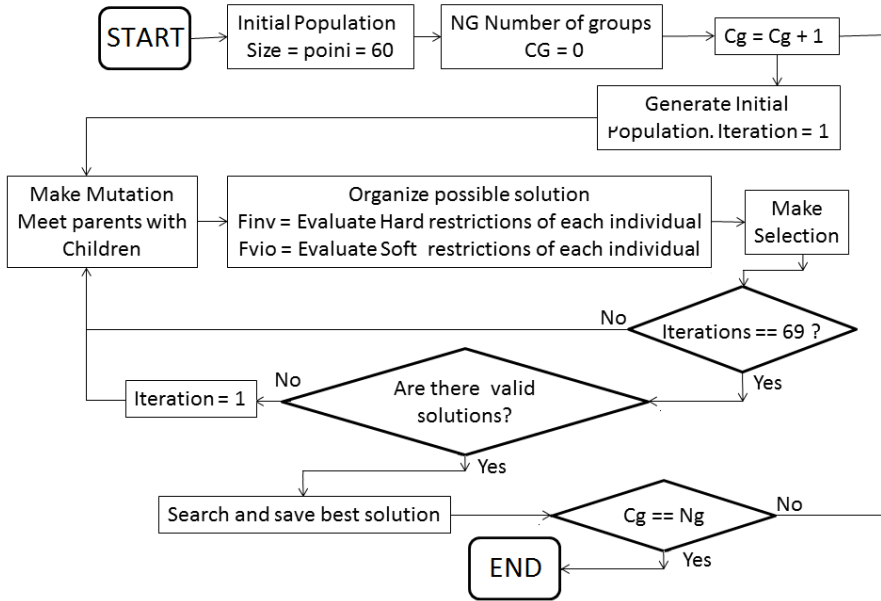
START

Initial Population
Size = poini = 60

NG Number of groups
CG = 0

Cg = Cg + 1

Generate Initial
Population. Iteration = 1

Make Mutation
Meet parents with
Children

Organize possible solution
Finv = Evaluate Hard restrictions of each individual
Fvio = Evaluate Soft restrictions of each individual

Make
Selection

No

Iterations == 69 ?

Yes

Iteration = 1

No

Are there valid
solutions?

Yes

Search and save best solution

Cg == Ng

No

Yes

END